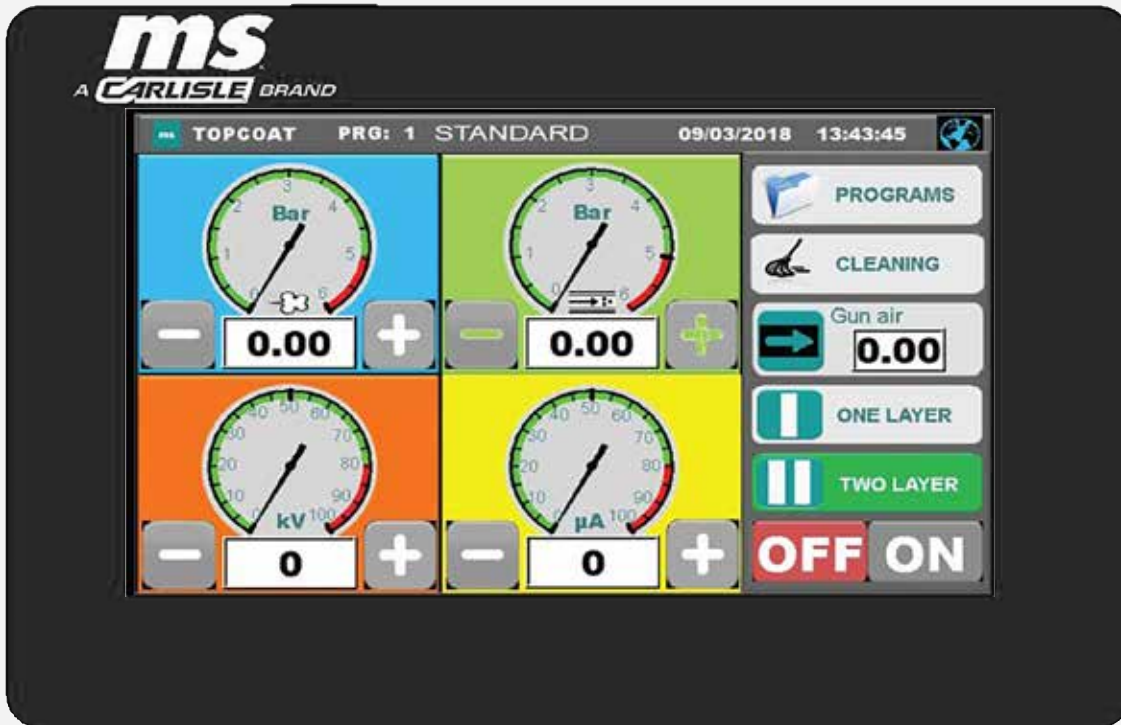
ms
A CARLISLE BRAND

TOPCOAT PRG: 1 STANDARD 09/03/2018 13:43:45

Bar
0 1 2 3 4 5 6
0.00

Bar
0 1 2 3 4 5 6
0.00

PROGRAMS

CLEANING

Gun air
0.00

ONE LAYER

TWO LAYER

kV
10 20 30 40 50 60 70 80 90 100
0

µA
10 20 30 40 50 60 70 80 90 100
0

OFF ON